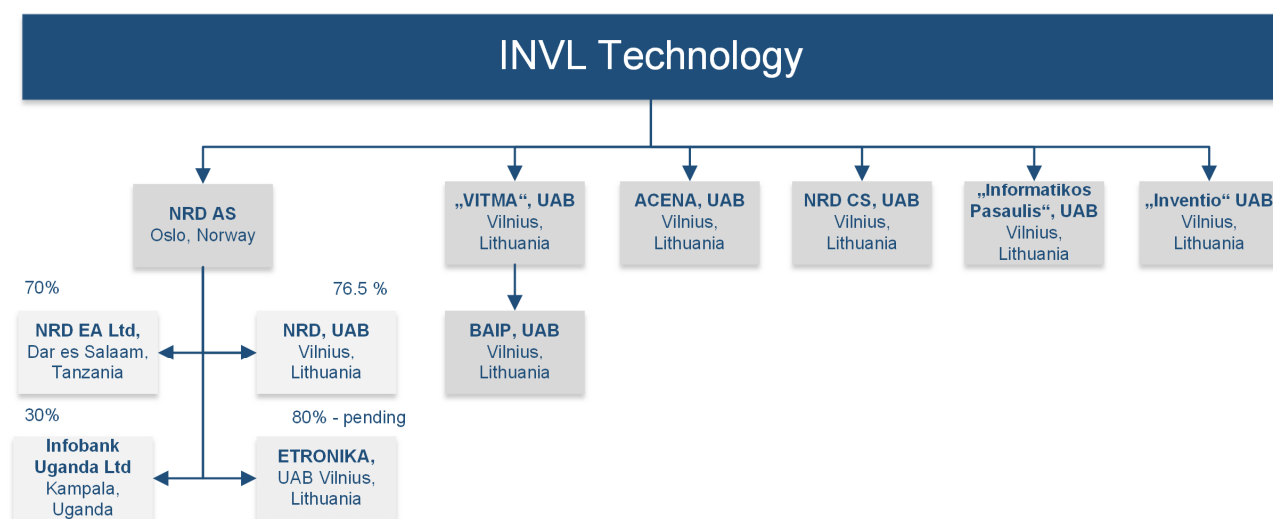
INVL Technology

NRD AS
Oslo, Norway

„VITMA“, UAB
Vilnius, Lithuania

ACENA, UAB
Vilnius, Lithuania

NRD CS, UAB
Vilnius, Lithuania

„Informatikos Pasaulis“, UAB
Vilnius, Lithuania

„Inventio“ UAB
Vilnius, Lithuania

70%

NRD EA Ltd,
Dar es Salaam, Tanzania

76.5 %

NRD, UAB
Vilnius, Lithuania

BAIP, UAB
Vilnius, Lithuania

30%

Infobank Uganda Ltd
Kampala, Uganda

80% - pending

ETRONIKA,
UAB Vilnius, Lithuania